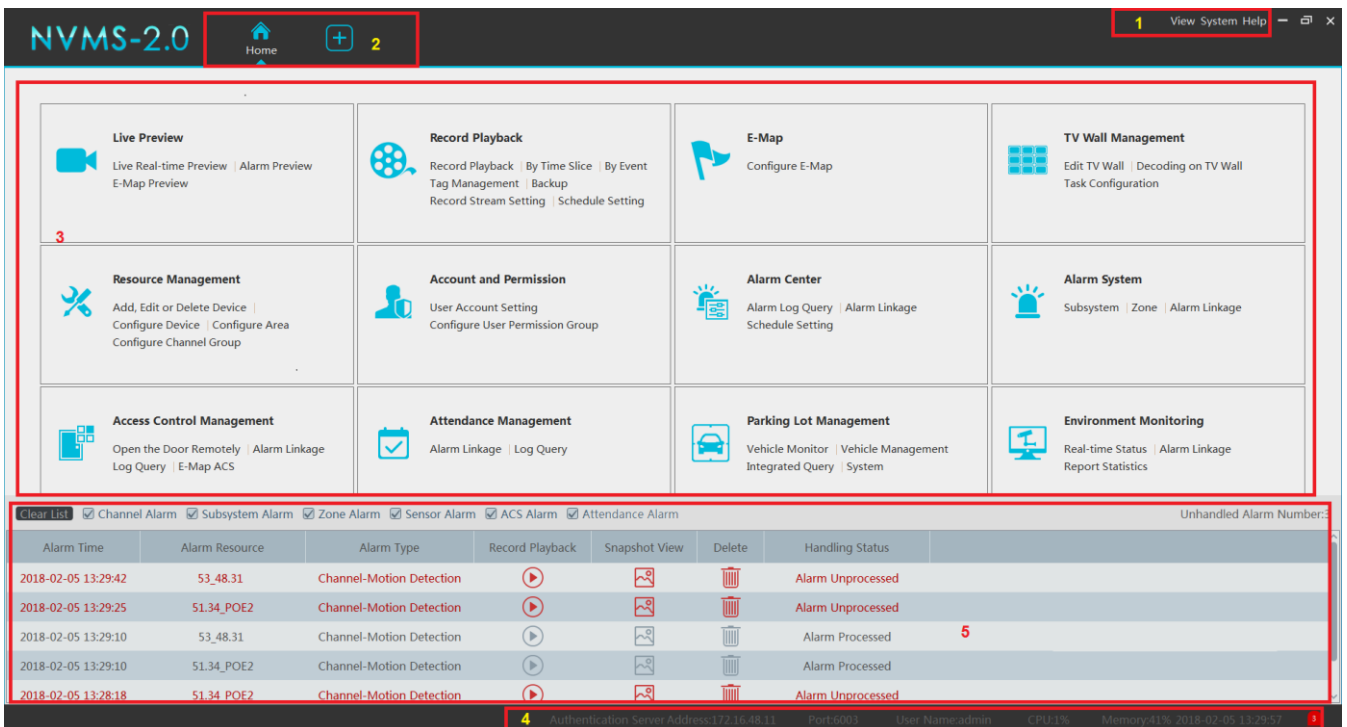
NVMS-2.0

Home

2

1 View System Help

3

Live Preview
Live Real-time Preview | Alarm Preview
E-Map Preview

Record Playback
Record Playback | By Time Slice | By Event
Tag Management | Backup
Record Stream Setting | Schedule Setting

E-Map
Configure E-Map

TV Wall Management
Edit TV Wall | Decoding on TV Wall
Task Configuration

Resource Management
Add, Edit or Delete Device |
Configure Device | Configure Area
Configure Channel Group

Account and Permission
User Account Setting
Configure User Permission Group

Alarm Center
Alarm Log Query | Alarm Linkage
Schedule Setting

Alarm System
Subsystem | Zone | Alarm Linkage

Access Control Management
Open the Door Remotely | Alarm Linkage
Log Query | E-Map ACS

Attendance Management
Alarm Linkage | Log Query

Parking Lot Management
Vehicle Monitor | Vehicle Management
Integrated Query | System

Environment Monitoring
Real-time Status | Alarm Linkage
Report Statistics

Clear List ☑ Channel Alarm ☑ Subsystem Alarm ☑ Zone Alarm ☑ Sensor Alarm ☑ ACS Alarm ☑ Attendance Alarm Unhandled Alarm Number:3

| Alarm Time | Alarm Resource | Alarm Type | Record Playback | Snapshot View | Delete | Handling Status |
|---|---|---|---|---|---|---|
| 2018-02-05 13:29:42 | 53_48.31 | Channel-Motion Detection | | | | Alarm Unprocessed |
| 2018-02-05 13:29:25 | 51.34_POE2 | Channel-Motion Detection | | | | Alarm Unprocessed |
| 2018-02-05 13:29:10 | 53_48.31 | Channel-Motion Detection | | | | Alarm Processed |
| 2018-02-05 13:29:10 | 51.34_POE2 | Channel-Motion Detection | | | | Alarm Processed |
| 2018-02-05 13:28:18 | 51.34_POE2 | Channel-Motion Detection | | | | Alarm Unprocessed |

5

4 Authentication Server Address:172.16.48.11 Port:6003 User Name:admin CPU:1% Memory:41% 2018-02-05 13:29:57 3